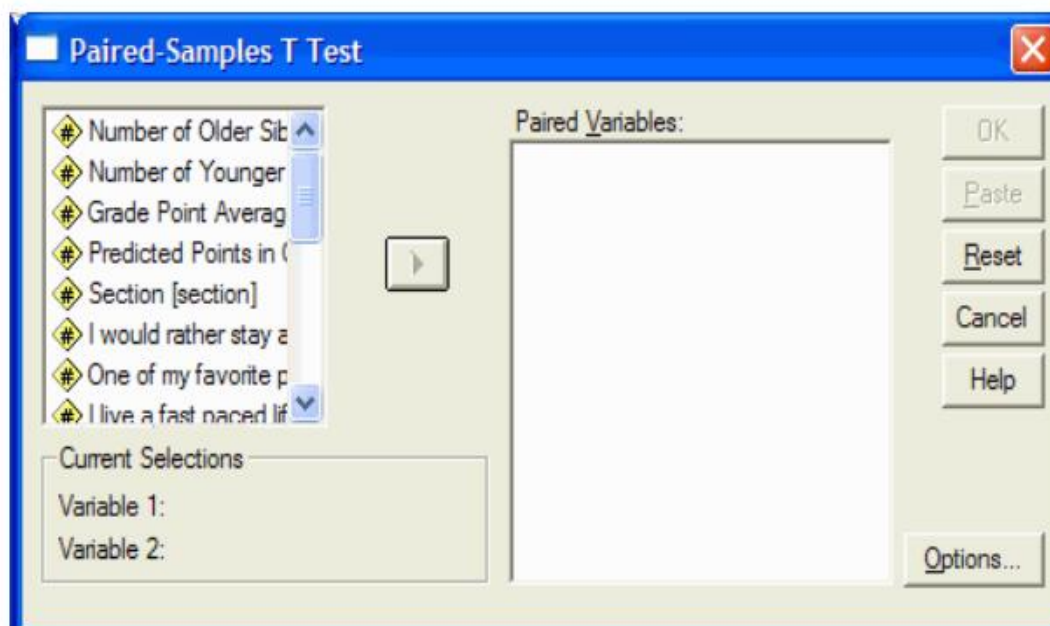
Paired-Samples T Test

Number of Older Sib
Number of Younger
Grade Point Averag
Predicted Points in (
Section [section]
I would rather stay a
One of my favorite p
I live a fast paced lif

Paired Variables:

OK
Paste
Reset
Cancel
Help

Current Selections
Variable 1:
Variable 2:

Options...